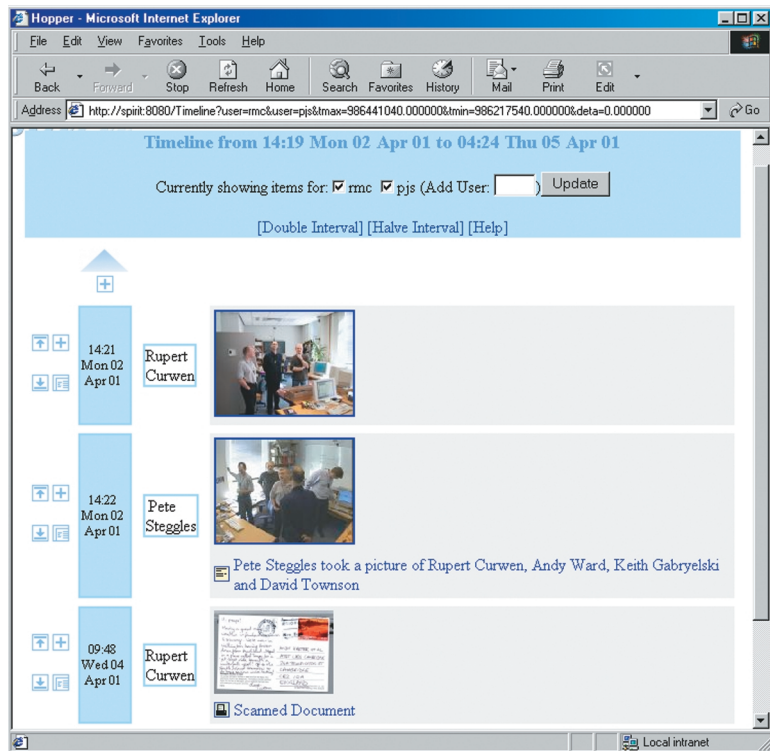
Hopper - Microsoft Internet Explorer

File Edit View Favorites Tools Help

Back Forward Stop Refresh Home Search Favorites History Mail Print Edit

Address http://spirit:8080/Timeline?user=rmc&user=pjs&tmax=986441040.000000&tmin=986217540.000000&deta=0.000000 Go

Timeline from 14:19 Mon 02 Apr 01 to 04:24 Thu 05 Apr 01

Currently showing items for: ☑ rmc ☑ pjs (Add User: ) Update

[Double Interval] [Halve Interval] [Help]

14:21 Mon 02 Apr 01

Rupert Curwen

14:22 Mon 02 Apr 01

Pete Steggles

Pete Steggles took a picture of Rupert Curwen, Andy Ward, Keith Gabryelski and David Townson

09:48 Wed 04 Apr 01

Rupert Curwen

Scanned Document

Local intranet